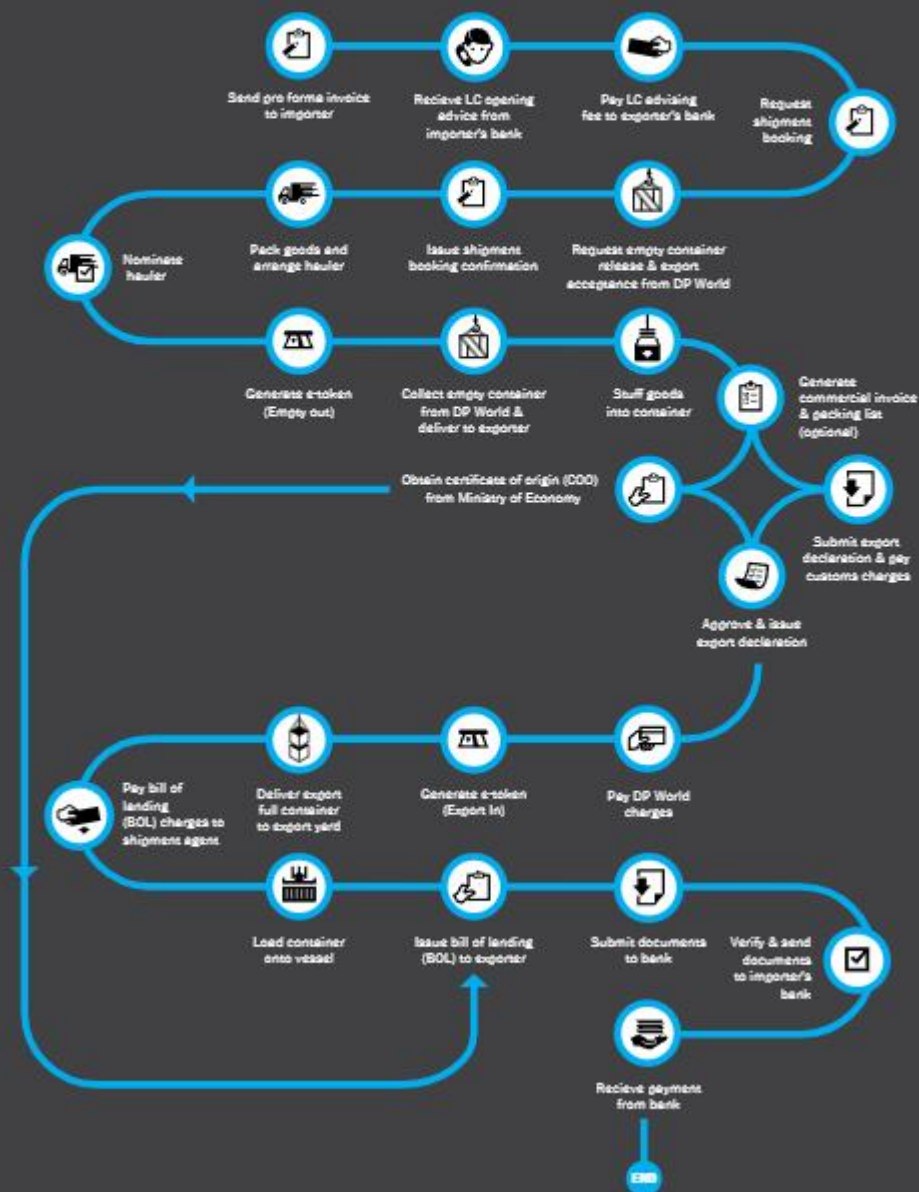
Send pro forma invoice to importer

Recieve LC opening advice from importer's bank

Pay LC advising fee to exporter's bank

Request shipment booking

Request empty container release & export acceptance from DP World

Issue shipment booking confirmation

Pack goods and arrange hauler

Nominate hauler

Generate e-token (Empty out)

Collect empty container from DP World & deliver to exporter

Stuff goods into container

Generate commercial invoice & packing list (optional)

Obtain certificate of origin (COO) from Ministry of Economy

Submit export declaration & pay customs charges

Approve & issue export declaration

Pay DP World charges

Generate e-token (Export In)

Deliver export full container to export yard

Pay bill of lending (BOL) charges to shipment agent

Load container onto vessel

Issue bill of lending (BOL) to exporter

Submit documents to bank

Verify & send documents to importer's bank

Recieve payment from bank

END